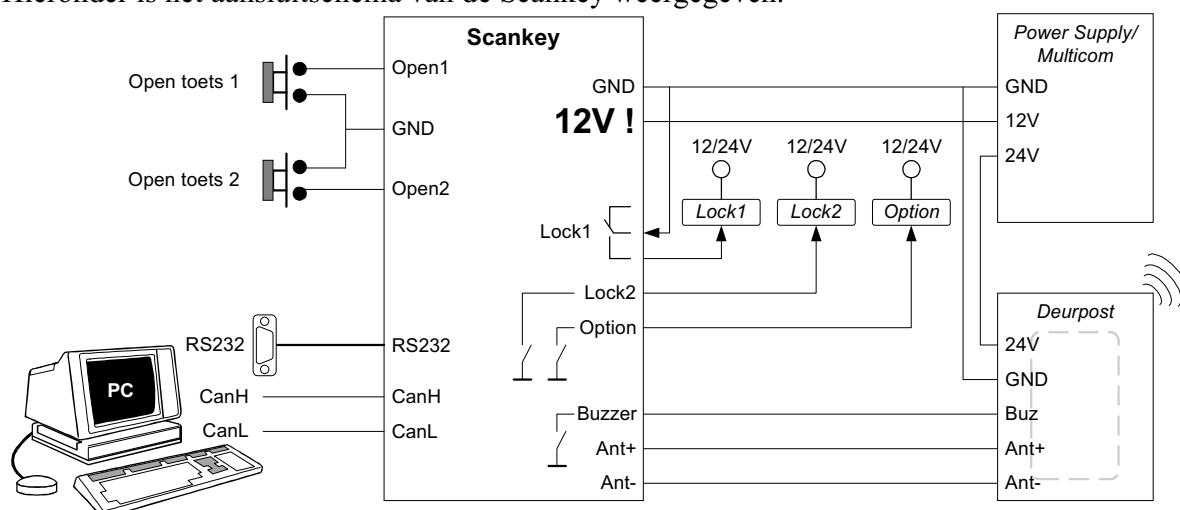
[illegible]

Scankey

Open toets 1

Open1

GND

Open toets 2

Open2

GND

12V !

12/24V

12/24V

12/24V

Lock1

Lock2

Option

Lock1

Lock2

Option

Power Supply/ Multicom

GND

12V

24V

RS232

RS232

PC

CanH

CanH

CanL

CanL

Buzzer

Ant+

Ant-

Deurpost

24V

GND

Buz

Ant+

Ant-